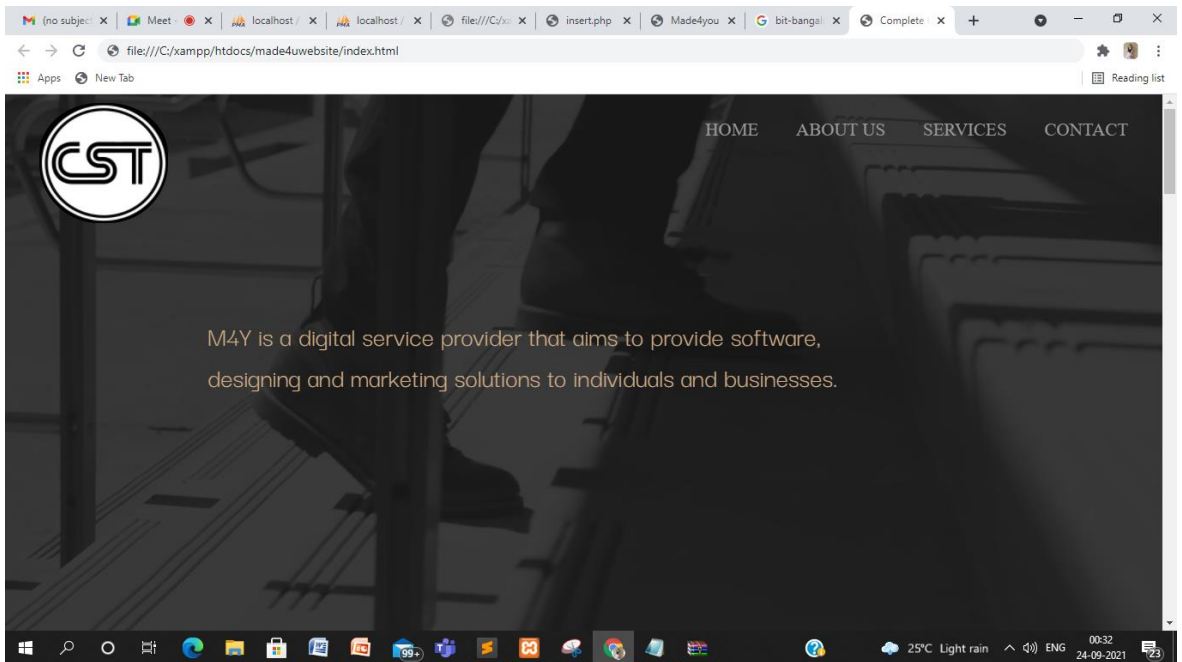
(no subject | Meet | localhost | localhost | file:///C:/x | insert.php | Made4you | bit-bangal | Complete

file:///C:/xampp/htdocs/made4uwebsite/index.html

Apps New Tab Reading list

CST

HOME ABOUT US SERVICES CONTACT

M4Y is a digital service provider that aims to provide software, designing and marketing solutions to individuals and businesses.

99+

25°C Light rain ENG 00:32 24-09-2021 23